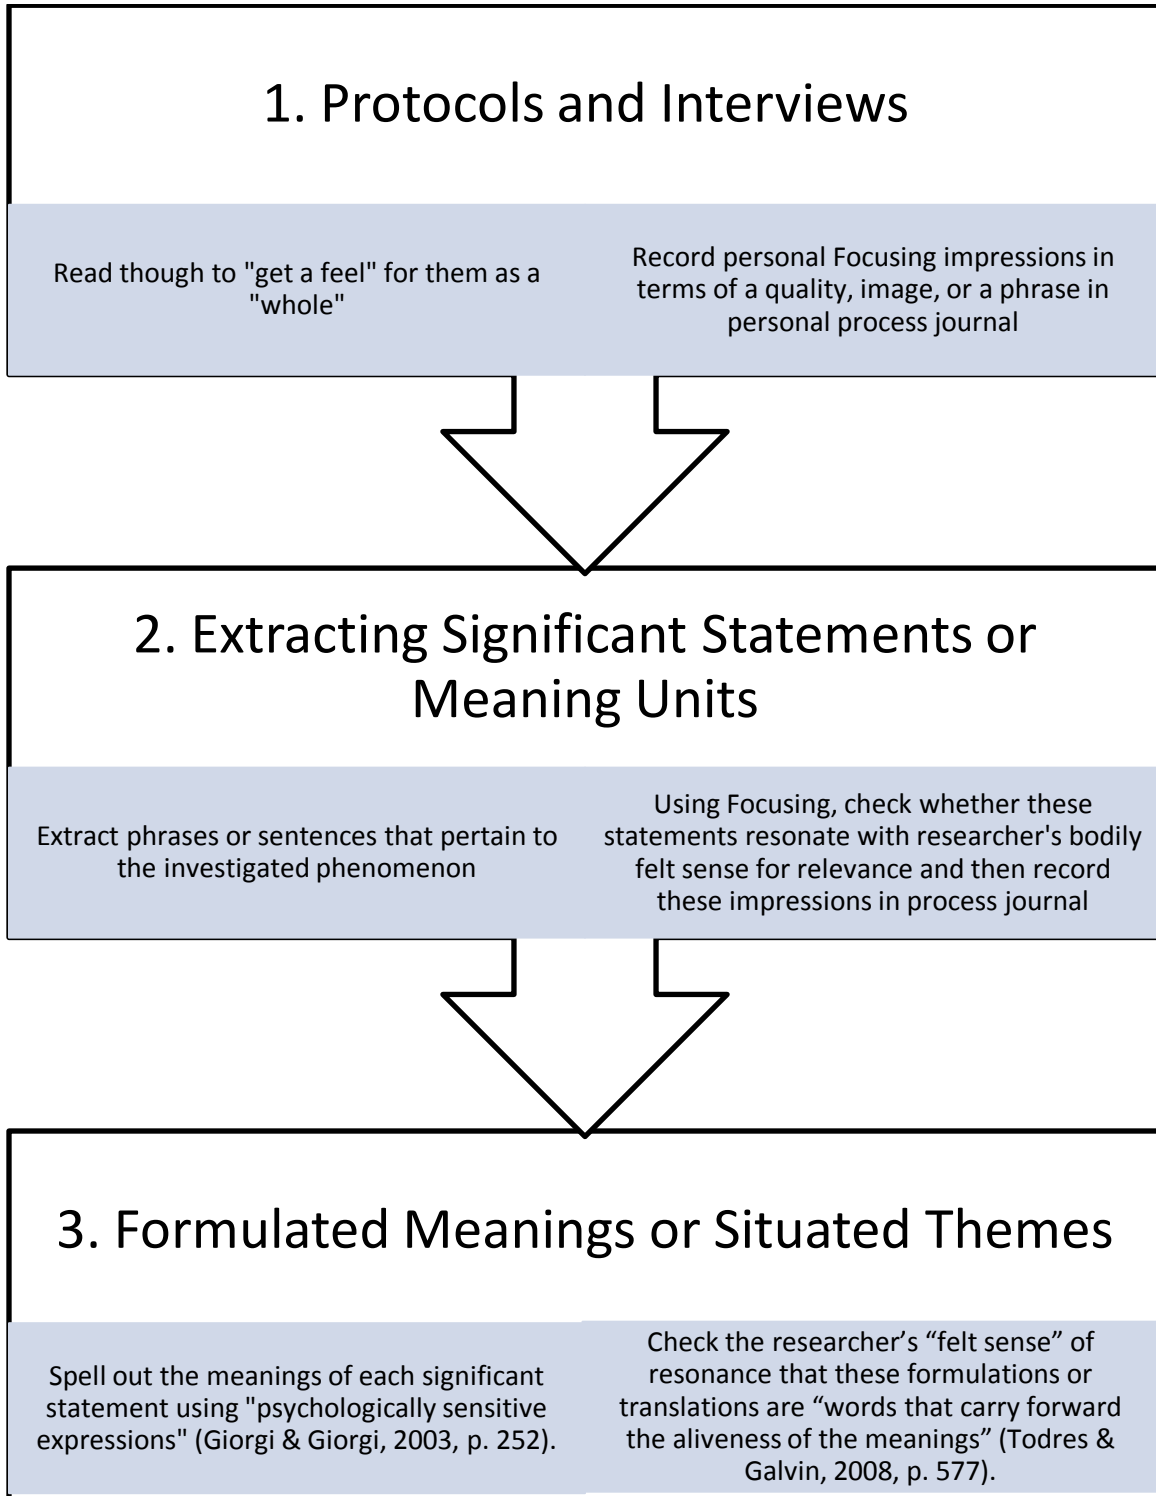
1. Protocols and Interviews

Read though to "get a feel" for them as a "whole"

Record personal Focusing impressions in terms of a quality, image, or a phrase in personal process journal

2. Extracting Significant Statements or Meaning Units

Extract phrases or sentences that pertain to the investigated phenomenon

Using Focusing, check whether these statements resonate with researcher's bodily felt sense for relevance and then record these impressions in process journal

3. Formulated Meanings or Situated Themes

Spell out the meanings of each significant statement using "psychologically sensitive expressions" (Giorgi & Giorgi, 2003, p. 252).

Check the researcher’s “felt sense” of resonance that these formulations or translations are “words that carry forward the aliveness of the meanings” (Todres & Galvin, 2008, p. 577).